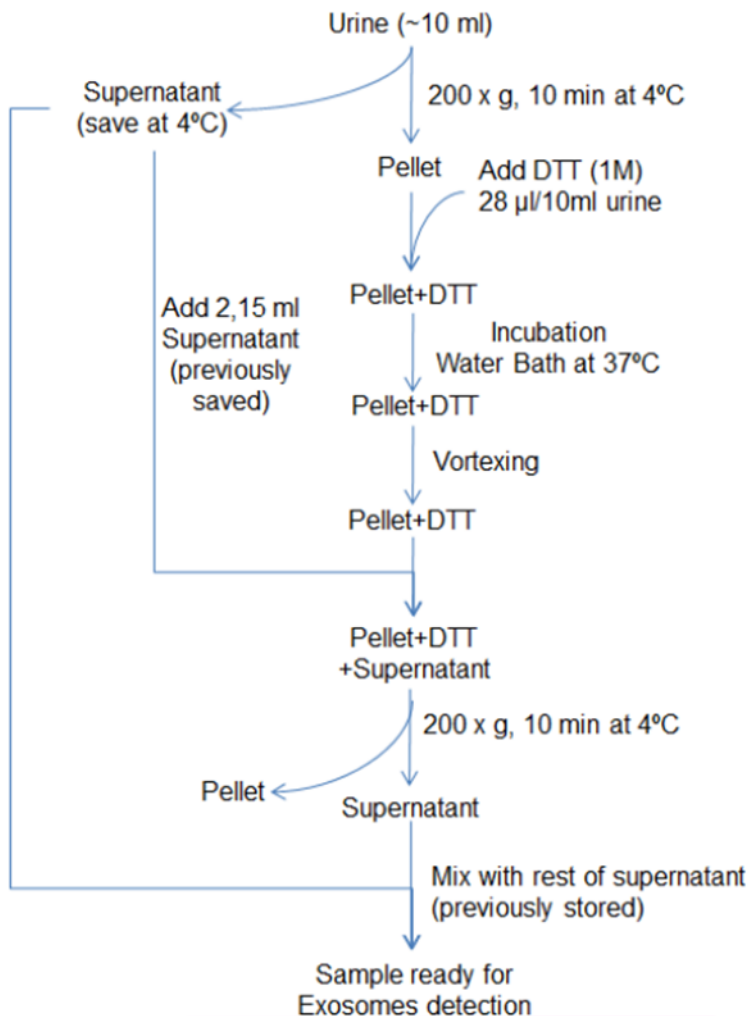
Urine (~10 ml)

Supernatant (save at 4ºC)

200 x g, 10 min at 4ºC

Pellet

Add DTT (1M) 28 µl/10ml urine

Pellet+DTT

Add 2,15 ml Supernatant (previously saved)

Incubation Water Bath at 37ºC

Pellet+DTT

Vortexing

Pellet+DTT

Pellet+DTT +Supernatant

200 x g, 10 min at 4ºC

Pellet

Supernatant

Mix with rest of supernatant (previously stored)

Sample ready for Exosomes detection